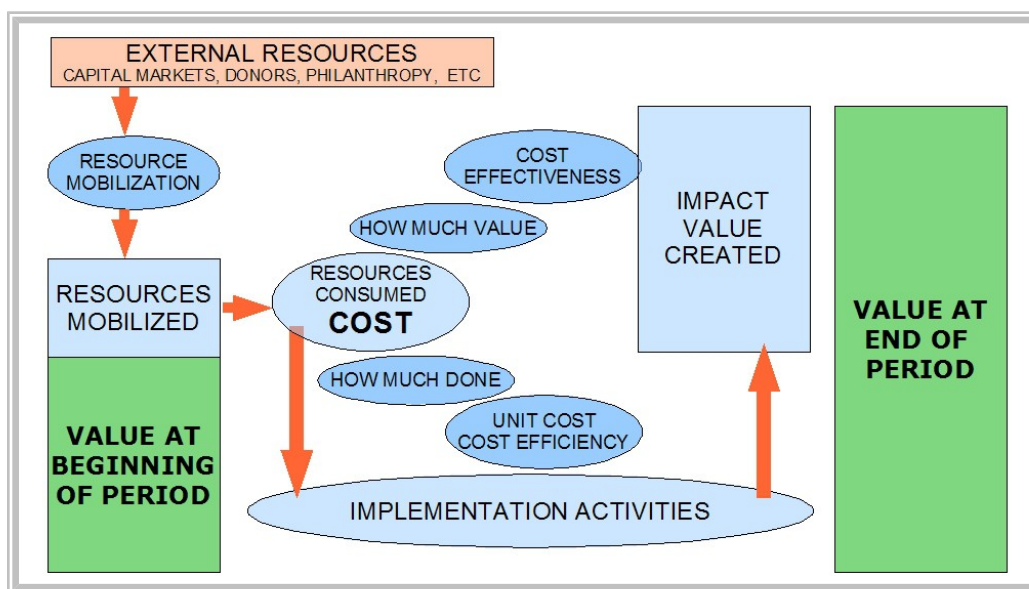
EXTERNAL RESOURCES
CAPITAL MARKETS, DONORS, PHILANTHROPY, ETC

RESOURCE MOBILIZATION

RESOURCES MOBILIZED

VALUE AT BEGINNING OF PERIOD

COST EFFECTIVENESS

HOW MUCH VALUE

RESOURCES CONSUMED
COST

HOW MUCH DONE

UNIT COST
COST EFFICIENCY

IMPACT VALUE CREATED

IMPLEMENTATION ACTIVITIES

VALUE AT END OF PERIOD